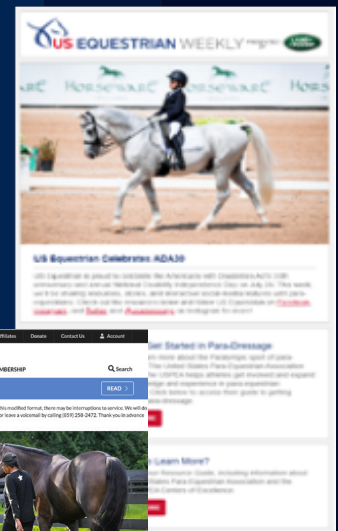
US EQUESTRIAN WEEKLY

HORSEWARE

US Equestrian Celebrates ADA30

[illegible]

Get Started in Para-Dressage

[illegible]

Learn More?

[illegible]

Affiliates Donate Contact Us Account

MBERSHIP

Search

READ >

this modified format, there may be interruptions to service. We will do or leave a voicemail by calling (859) 258-2472. Thank you in advance